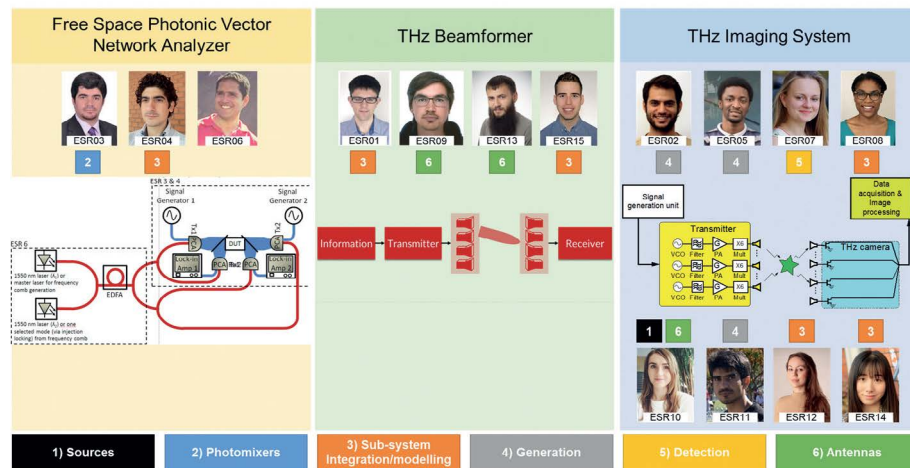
Free Space Photonic Vector Network Analyzer

ESR03 ESR04 ESR06

2 3

ESR 3 & 4

Signal Generator 1

Signal Generator 2

Tx1

Tx2

DUT

Lock-in Amp 1

Lock-in Amp 2

PCA

PCA

ESR 6

1550 nm laser ($\lambda_1$) or master laser for frequency comb generation

1550 nm laser ($\lambda_2$) or one selected mode (via injection locking) from frequency comb

EDFA

THz Beamformer

ESR01 ESR09 ESR13 ESR15

3 6 6 3

Information

Transmitter

Receiver

THz Imaging System

ESR02 ESR05 ESR07 ESR08

4 4 5 3

Signal generation unit

Data acquisition & Image processing

Transmitter

VCO Filter PA Mult

VCO Filter PA Mult

VCO Filter PA Mult

X6

X6

X6

THz camera

1 6 4 3 3

ESR10 ESR11 ESR12 ESR14

1) Sources

2) Photomixers

3) Sub-system Integration/modelling

4) Generation

5) Detection

6) Antennas